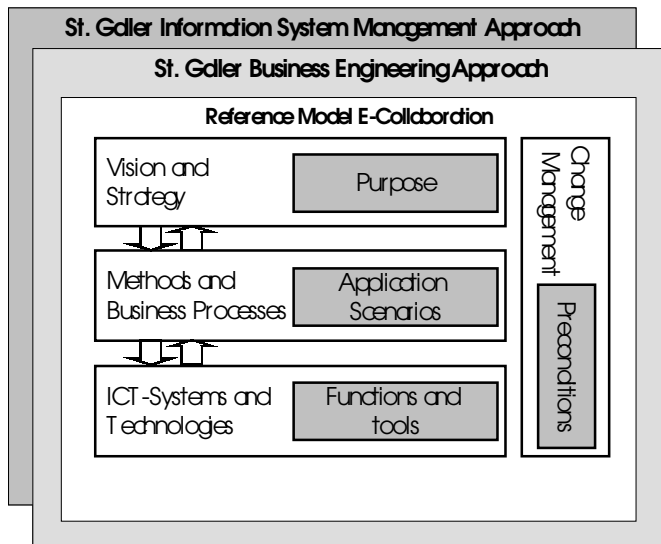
St. Galler Information System Management Approach

St. Galler Business Engineering Approach

Reference Model E-Collaboration

Vision and Strategy

Purpose

Methods and Business Processes

Application Scenarios

ICT-Systems and Technologies

Functions and tools

Change Management

Preconditions